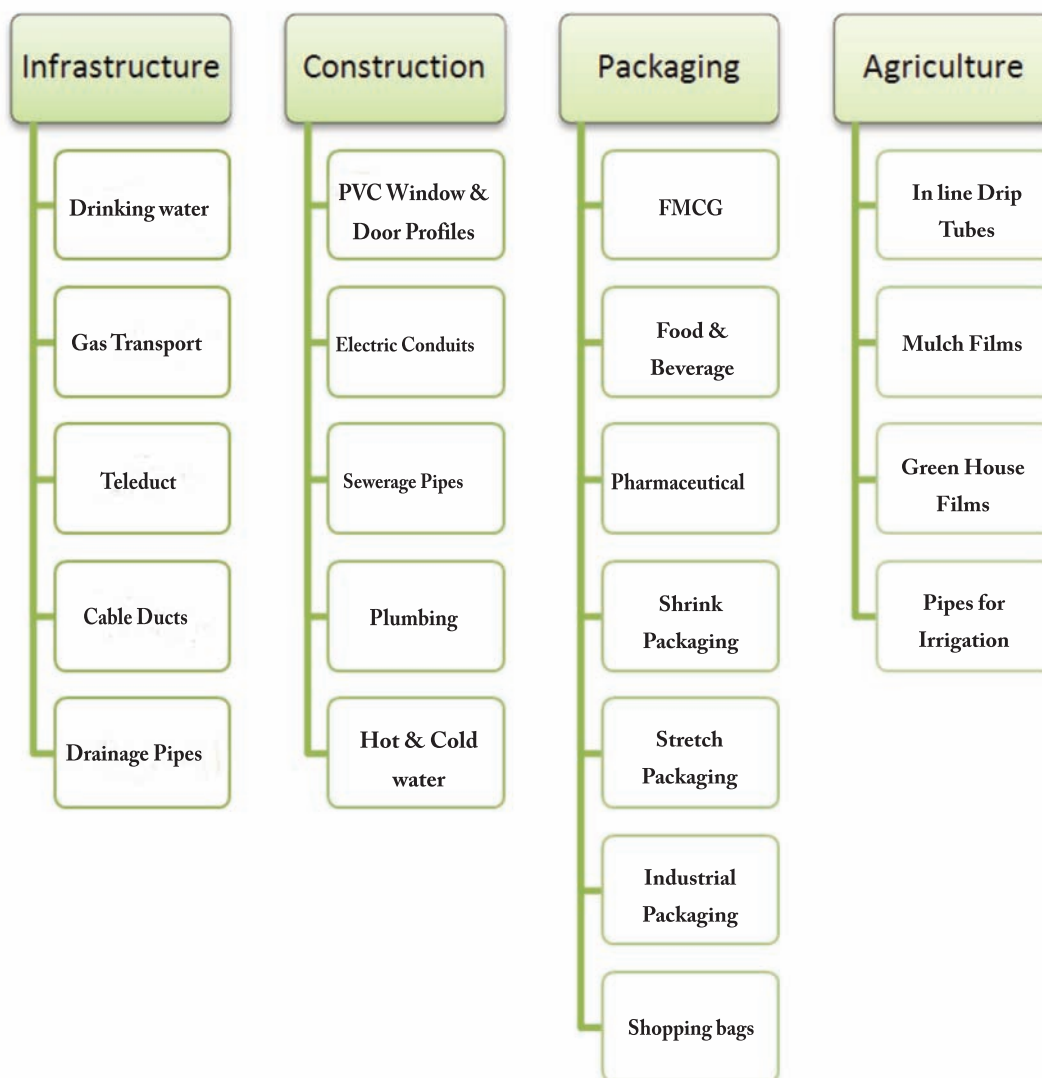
Infrastructure

Drinking water

Gas Transport

Teleduct

Cable Ducts

Drainage Pipes

Construction

PVC Window & Door Profiles

Electric Conduits

Sewerage Pipes

Plumbing

Hot & Cold water

Packaging

FMCG

Food & Beverage

Pharmaceutical

Shrink Packaging

Stretch Packaging

Industrial Packaging

Shopping bags

Agriculture

In line Drip Tubes

Mulch Films

Green House Films

Pipes for Irrigation